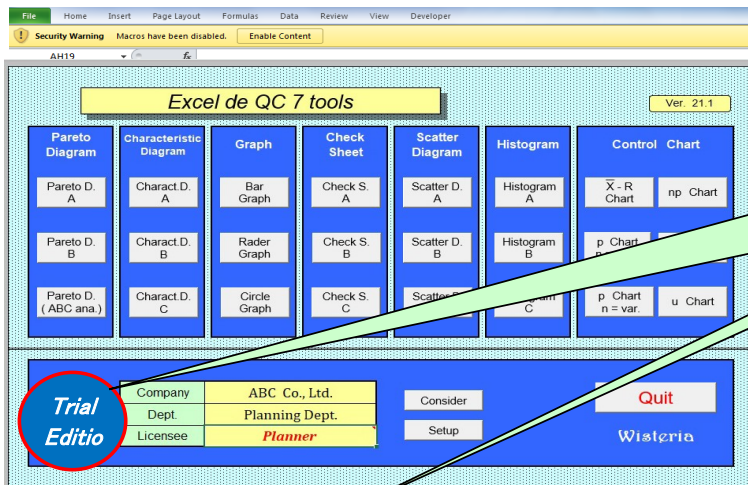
File Home Insert Page Layout Formulas Data Review View Developer

Security Warning Macros have been disabled. Enable Content

AH19

Excel de QC 7 tools

Ver. 21.1

| Pareto Diagram | Characteristic Diagram | Graph | Check Sheet | Scatter Diagram | Histogram | Control Chart |
|---|---|---|---|---|---|---|
| Pareto D. A | Charact.D. A | Bar Graph | Check S. A | Scatter D. A | Histogram A | $\overline{X}$ - R Chart / np Chart |
| Pareto D. B | Charact.D. B | Rader Graph | Check S. B | Scatter D. B | Histogram B | p Chart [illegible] |
| Pareto D. ( ABC ana.) | Charact.D. C | Circle Graph | Check S. C | Scatter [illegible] | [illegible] C | p Chart n = var. / u Chart |

Trial Editio

| Company | ABC Co., Ltd. |
|---|---|
| Dept. | Planning Dept. |
| Licensee | Planner |

Consider

Setup

Quit

Wisteria